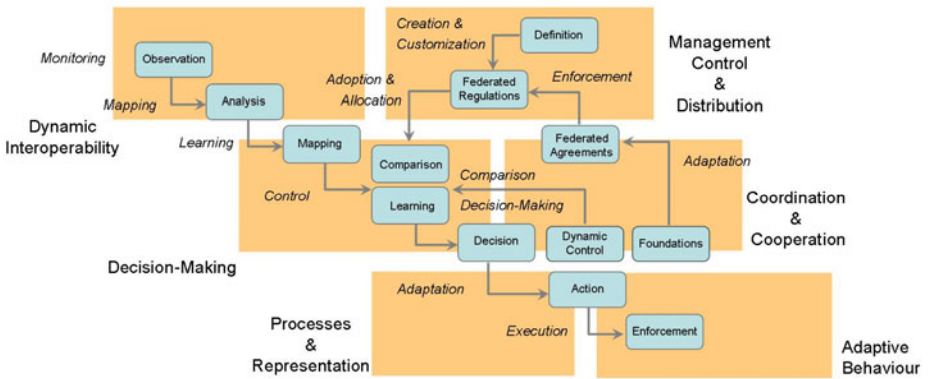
Monitoring

Observation

Mapping

Analysis

Dynamic Interoperability

Learning

Creation & Customization

Definition

Adoption & Allocation

Federated Regulations

Enforcement

Management Control & Distribution

Mapping

Comparison

Federated Agreements

Adaptation

Control

Comparison

Learning

Decision-Making

Coordination & Cooperation

Decision

Dynamic Control

Foundations

Decision-Making

Adaptation

Action

Processes & Representation

Execution

Enforcement

Adaptive Behaviour